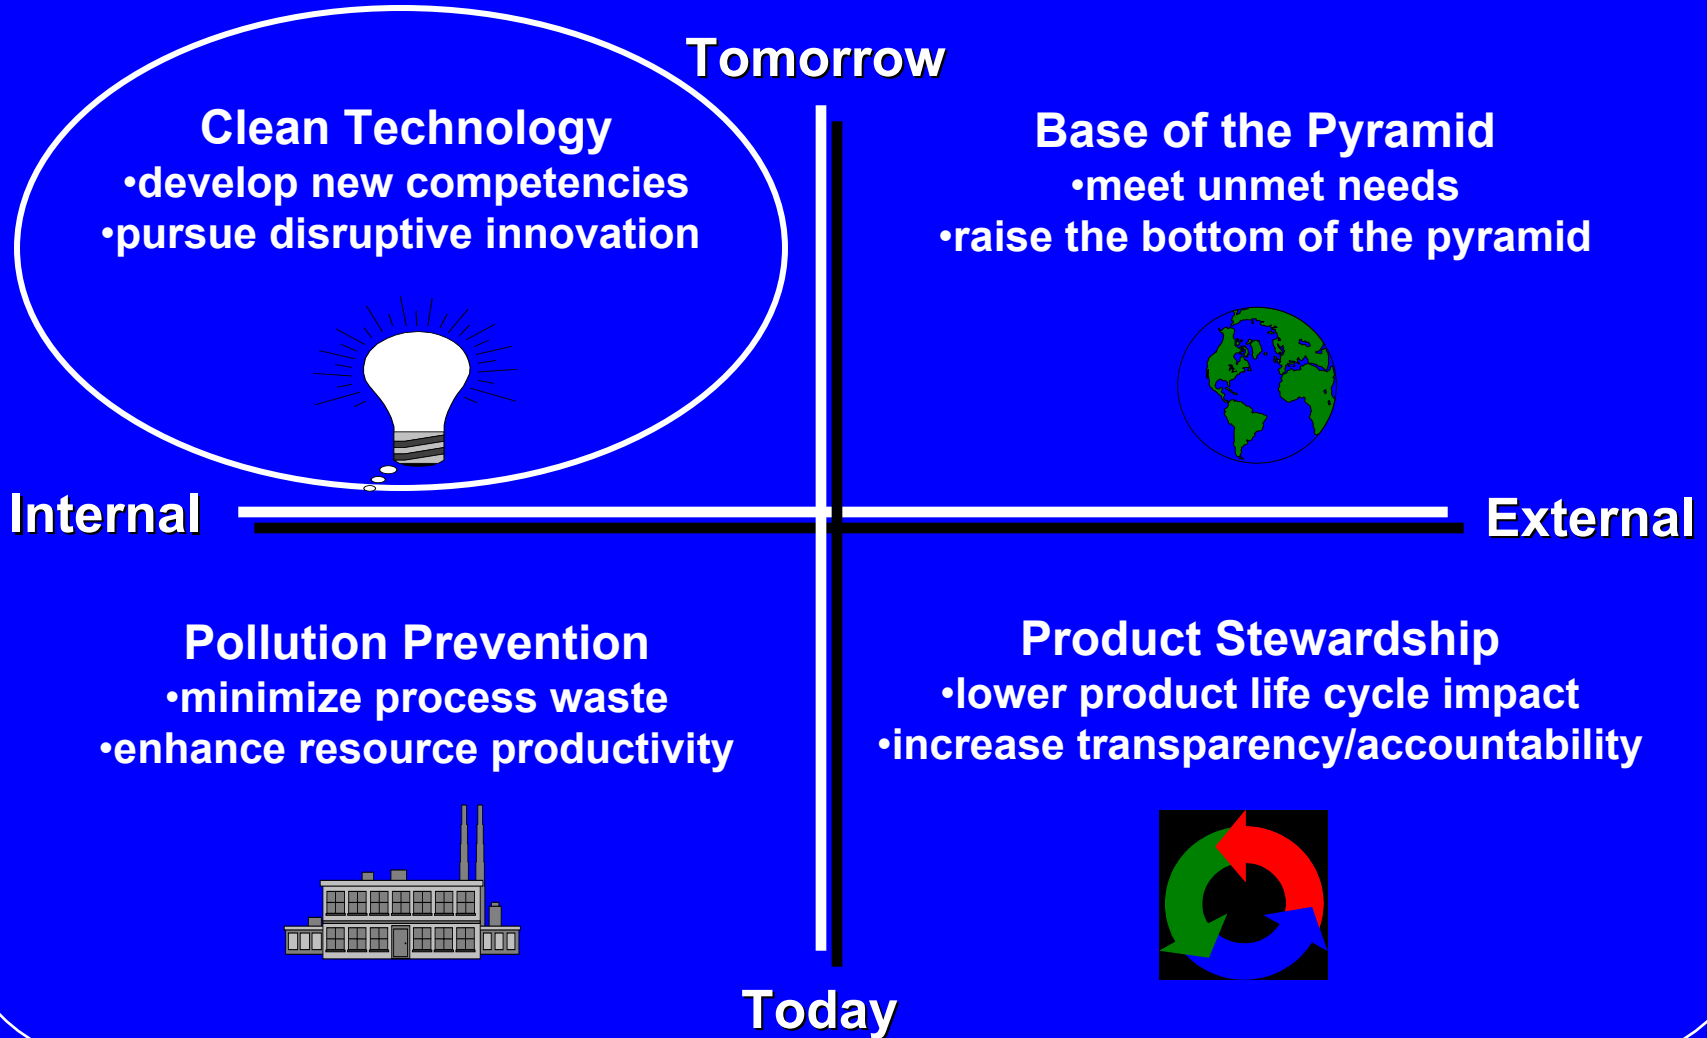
Tomorrow

Clean Technology
•develop new competencies
•pursue disruptive innovation

Base of the Pyramid
•meet unmet needs
•raise the bottom of the pyramid

Internal

External

Pollution Prevention
•minimize process waste
•enhance resource productivity

Product Stewardship
•lower product life cycle impact
•increase transparency/accountability

Today